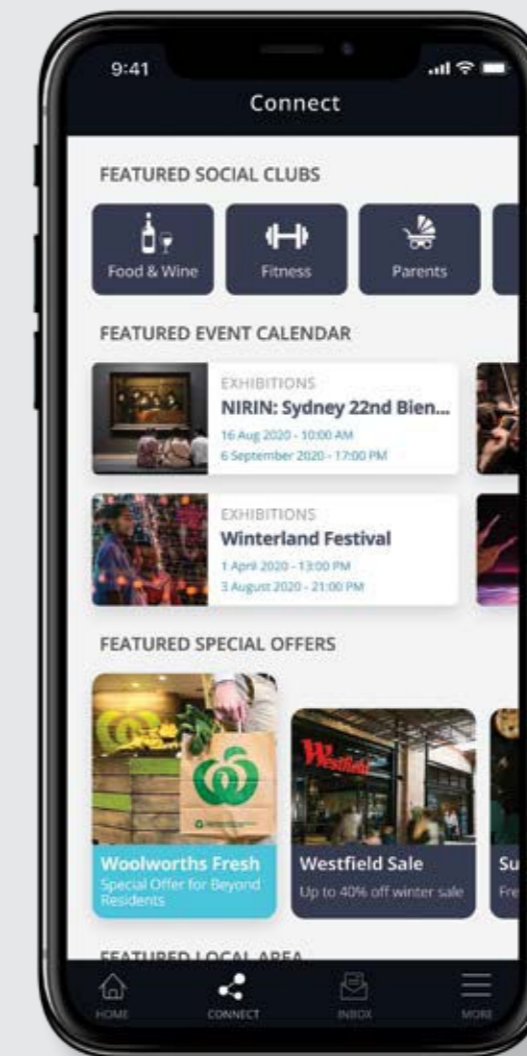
9:41

Connect

FEATURED SOCIAL CLUBS

Food & Wine

Fitness

Parents

FEATURED EVENT CALENDAR

EXHIBITIONS

NIRIN: Sydney 22nd Bien...

16 Aug 2020 - 10:00 AM

6 September 2020 - 17:00 PM

EXHIBITIONS

Winterland Festival

1 April 2020 - 13:00 PM

3 August 2020 - 21:00 PM

FEATURED SPECIAL OFFERS

Woolworths Fresh

Special Offer for Beyond Residents

Westfield

Westfield Sale

Up to 40% off winter sale

Su

Fre

FEATURED LOCAL AREA

HOME

CONNECT

INBOX

MORE